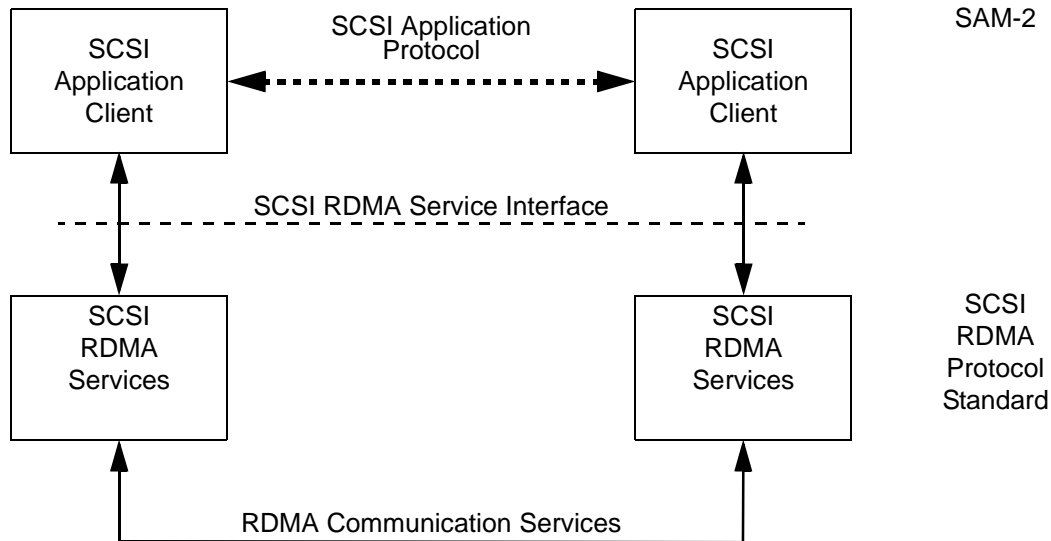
SCSI Application Client

SCSI Application Protocol

SCSI Application Client

SAM-2

SCSI RDMA Service Interface

SCSI RDMA Services

SCSI RDMA Services

SCSI RDMA Protocol Standard

RDMA Communication Services